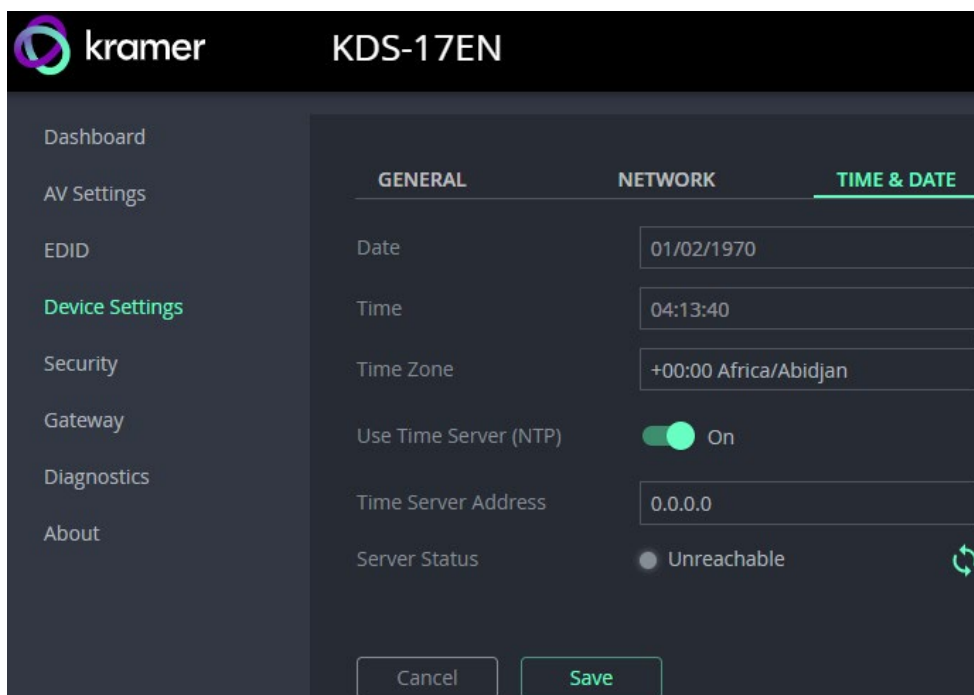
kramer KDS-17EN

Dashboard
AV Settings
EDID
Device Settings
Security
Gateway
Diagnostics
About

GENERAL NETWORK TIME & DATE

Date 01/02/1970
Time 04:13:40
Time Zone +00:00 Africa/Abidjan
Use Time Server (NTP) On
Time Server Address 0.0.0.0
Server Status Unreachable

Cancel Save